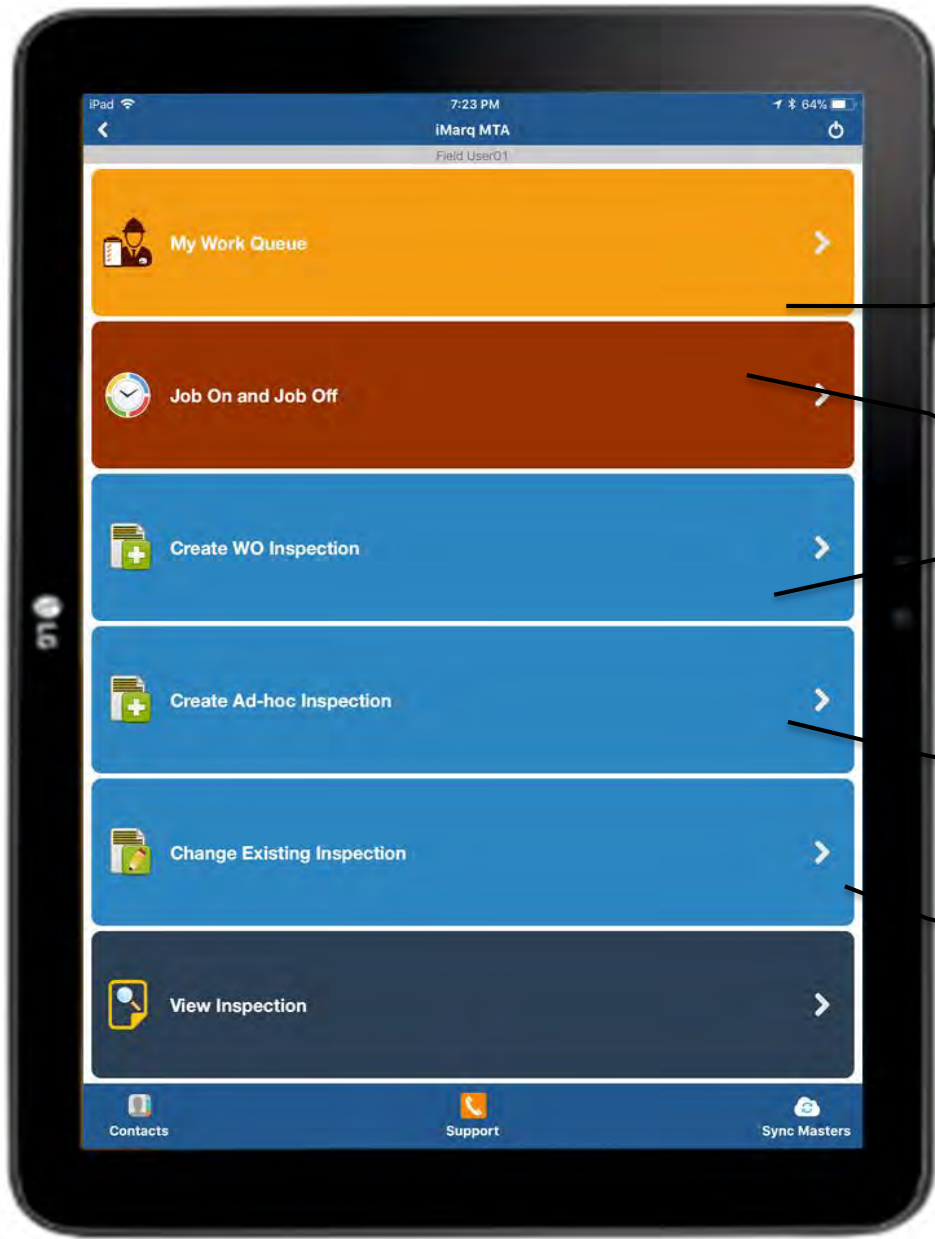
iPad
7:23 PM
64%
iMarq MTA
Field User01

My Work Queue

Job On and Job Off

Create WO Inspection

Create Ad-hoc Inspection

Change Existing Inspection

View Inspection

Contacts
Support
Sync Masters

LG